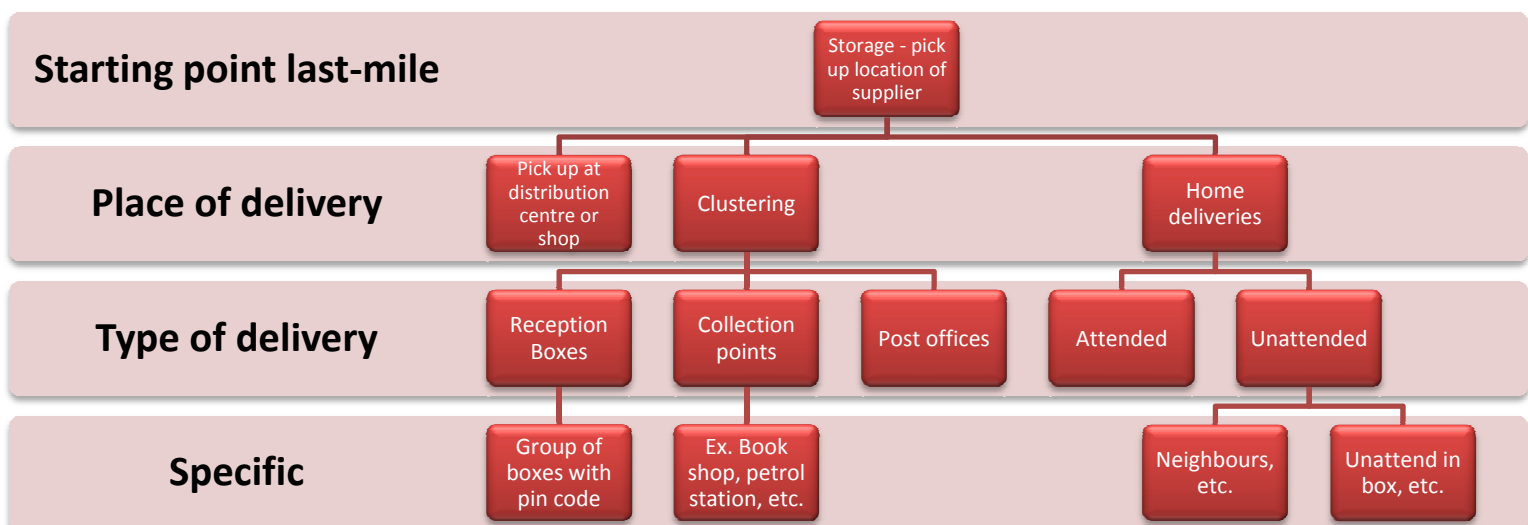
Starting point last-mile

Storage - pick up location of supplier

Place of delivery

Pick up at distribution centre or shop

Clustering

Home deliveries

Type of delivery

Reception Boxes

Collection points

Post offices

Attended

Unattended

Specific

Group of boxes with pin code

Ex. Book shop, petrol station, etc.

Neighbours, etc.

Unattend in box, etc.